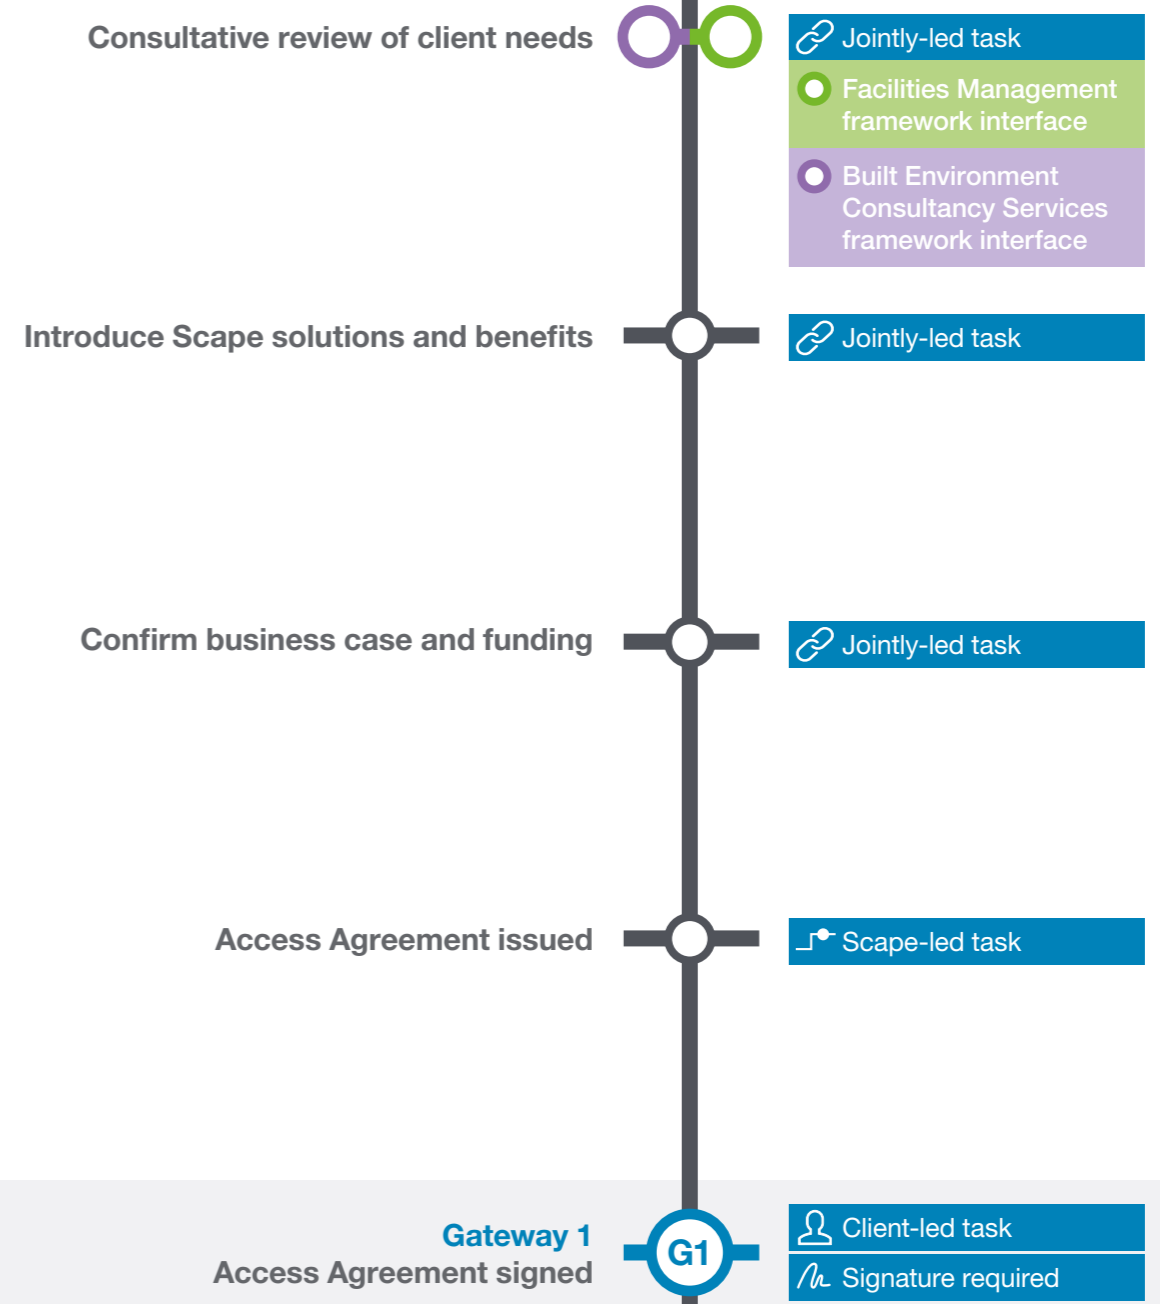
Consultative review of client needs

Jointly-led task

Facilities Management framework interface

Built Environment Consultancy Services framework interface

Introduce Scape solutions and benefits

Jointly-led task

Confirm business case and funding

Jointly-led task

Access Agreement issued

Scape-led task

Gateway 1
Access Agreement signed

G1

Client-led task

Signature required